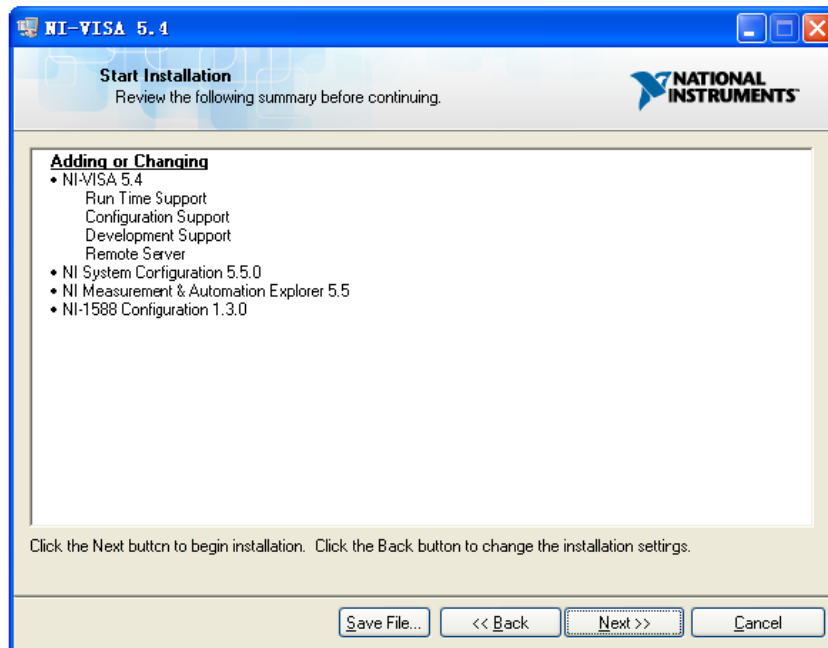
NI-VISA 5.4

Start Installation
Review the following summary before continuing.

NATIONAL INSTRUMENTS

Adding or Changing
• NI-VISA 5.4
Run Time Support
Configuration Support
Development Support
Remote Server
• NI System Configuration 5.5.0
• NI Measurement & Automation Explorer 5.5
• NI-1588 Configuration 1.3.0

Click the Next button to begin installation. Click the Back button to change the installation settings.

Save File... | << Back | Next >> | Cancel